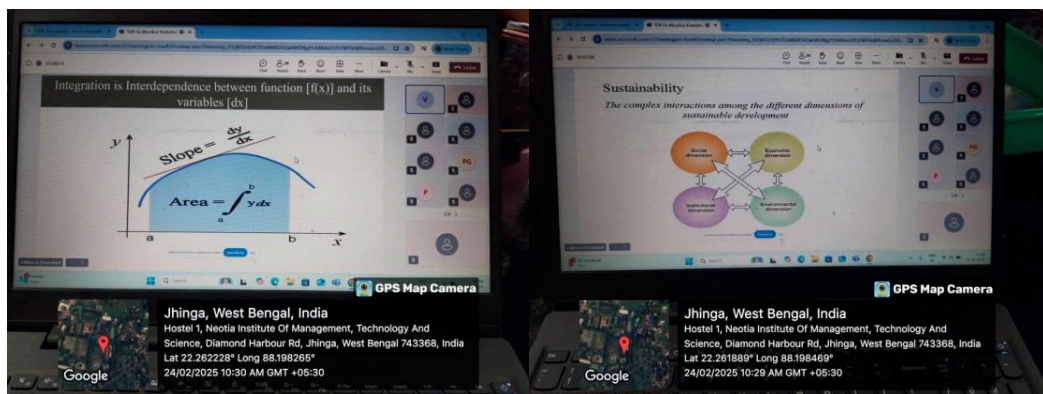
Integration is Interdependence between function [f(x)] and its variables [dx]

y

Slope = $\frac{dy}{dx}$

Area = $\int_a^b y\,dx$

a

b

x

V

PG

P

GPS Map Camera

Google

Jhinga, West Bengal, India

Hostel 1, Neotia Institute Of Management, Technology And Science, Diamond Harbour Rd, Jhinga, West Bengal 743368, India

Lat 22.262228° Long 88.198265°

24/02/2025 10:30 AM GMT +05:30

Sustainability

The complex interactions among the different dimensions of sustainable development

Social dimension

Economic dimension

Institutional dimension

Environmental dimension

V

GPS Map Camera

Google

Jhinga, West Bengal, India

Hostel 1, Neotia Institute Of Management, Technology And Science, Diamond Harbour Rd, Jhinga, West Bengal 743368, India

Lat 22.261889° Long 88.198469°

24/02/2025 10:29 AM GMT +05:30